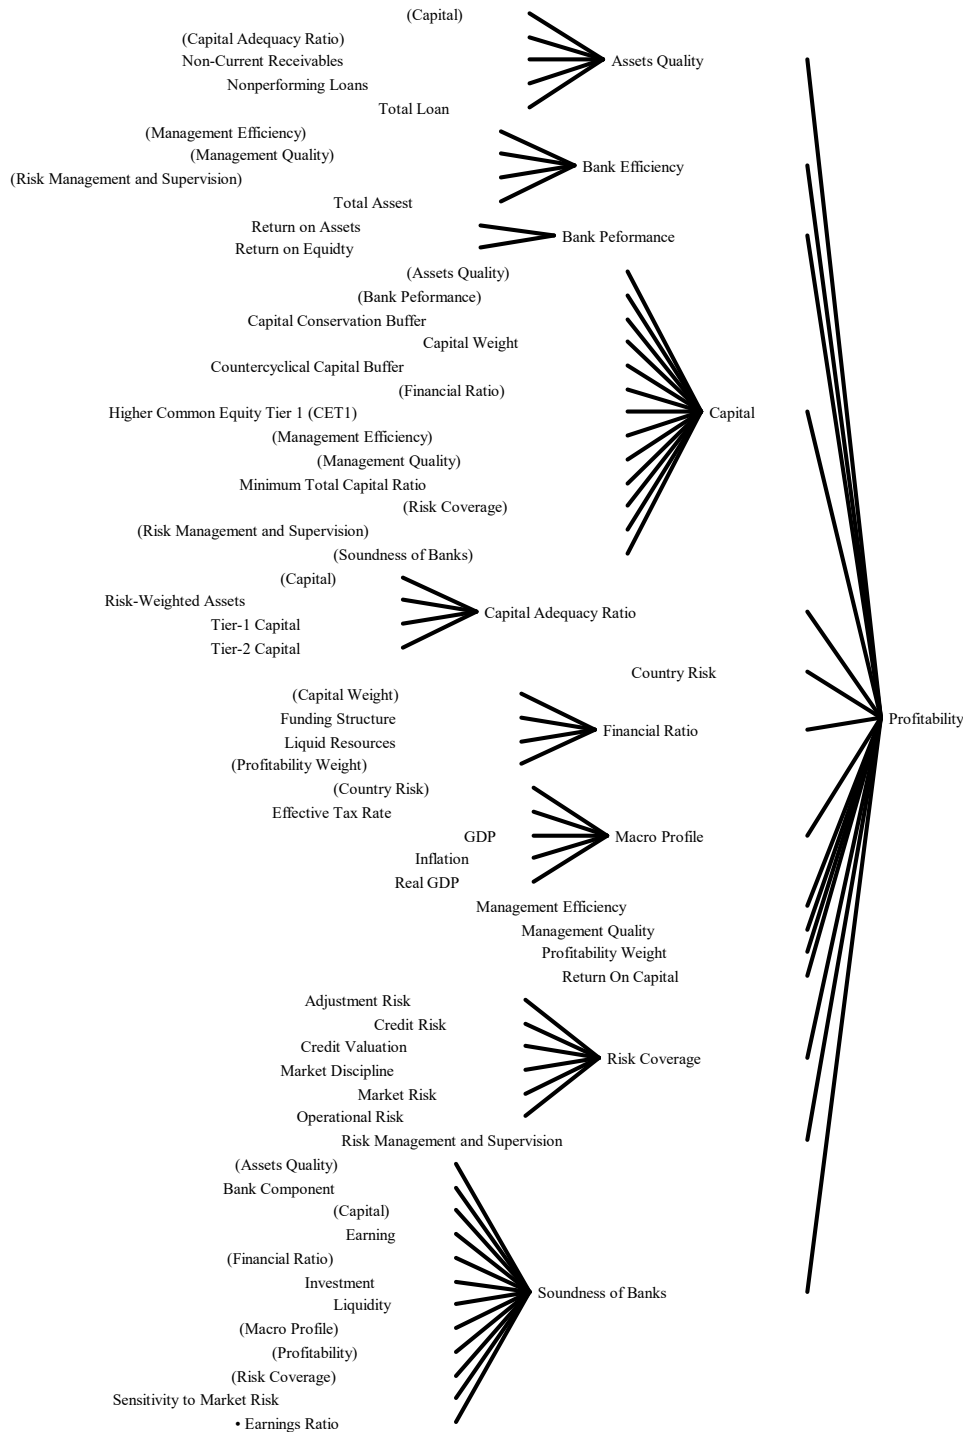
(Capital)
(Capital Adequacy Ratio)
Non-Current Receivables
Nonperforming Loans
Total Loan
Assets Quality

(Management Efficiency)
(Management Quality)
(Risk Management and Supervision)
Bank Efficiency

Total Assest
Return on Assets
Return on Equidty
Bank Peformance

(Assets Quality)
(Bank Peformance)
Capital Conservation Buffer
Capital Weight
Countercyclical Capital Buffer
(Financial Ratio)
Higher Common Equity Tier 1 (CET1)
(Management Efficiency)
(Management Quality)
Minimum Total Capital Ratio
(Risk Coverage)
(Risk Management and Supervision)
(Soundness of Banks)
Capital

(Capital)
Risk-Weighted Assets
Tier-1 Capital
Tier-2 Capital
Capital Adequacy Ratio

Country Risk

(Capital Weight)
Funding Structure
Liquid Resources
(Profitability Weight)
Financial Ratio

(Country Risk)
Effective Tax Rate
GDP
Inflation
Real GDP
Macro Profile

Management Efficiency
Management Quality
Profitability Weight
Return On Capital

Adjustment Risk
Credit Risk
Credit Valuation
Market Discipline
Market Risk
Operational Risk
Risk Coverage

Risk Management and Supervision

(Assets Quality)
Bank Component
(Capital)
Earning
(Financial Ratio)
Investment
Liquidity
(Macro Profile)
(Profitability)
(Risk Coverage)
Sensitivity to Market Risk
• Earnings Ratio
Soundness of Banks

Profitability